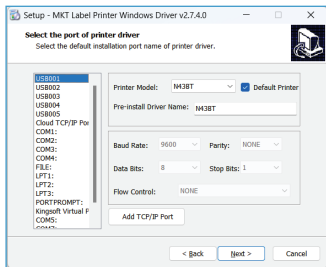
Setup - MKT Label Printer Windows Driver v2.7.4.0

Select the port of printer driver
Select the default installation port name of printer driver.

USB001
USB002
USB003
USB004
USB005
Cloud TCP/IP Por
COM1:
COM2:
COM3:
COM4:
FILE:
LPT1:
LPT2:
LPT3:
PORTPROMPT:
Kingsoft Virtual P
COM5:
COM7:

Printer Model: N43BT
Default Printer
Pre-install Driver Name: N43BT

Baud Rate: 9600
Parity: NONE
Data Bits: 8
Stop Bits: 1
Flow Control: NONE

Add TCP/IP Port

< Back
Next >
Cancel